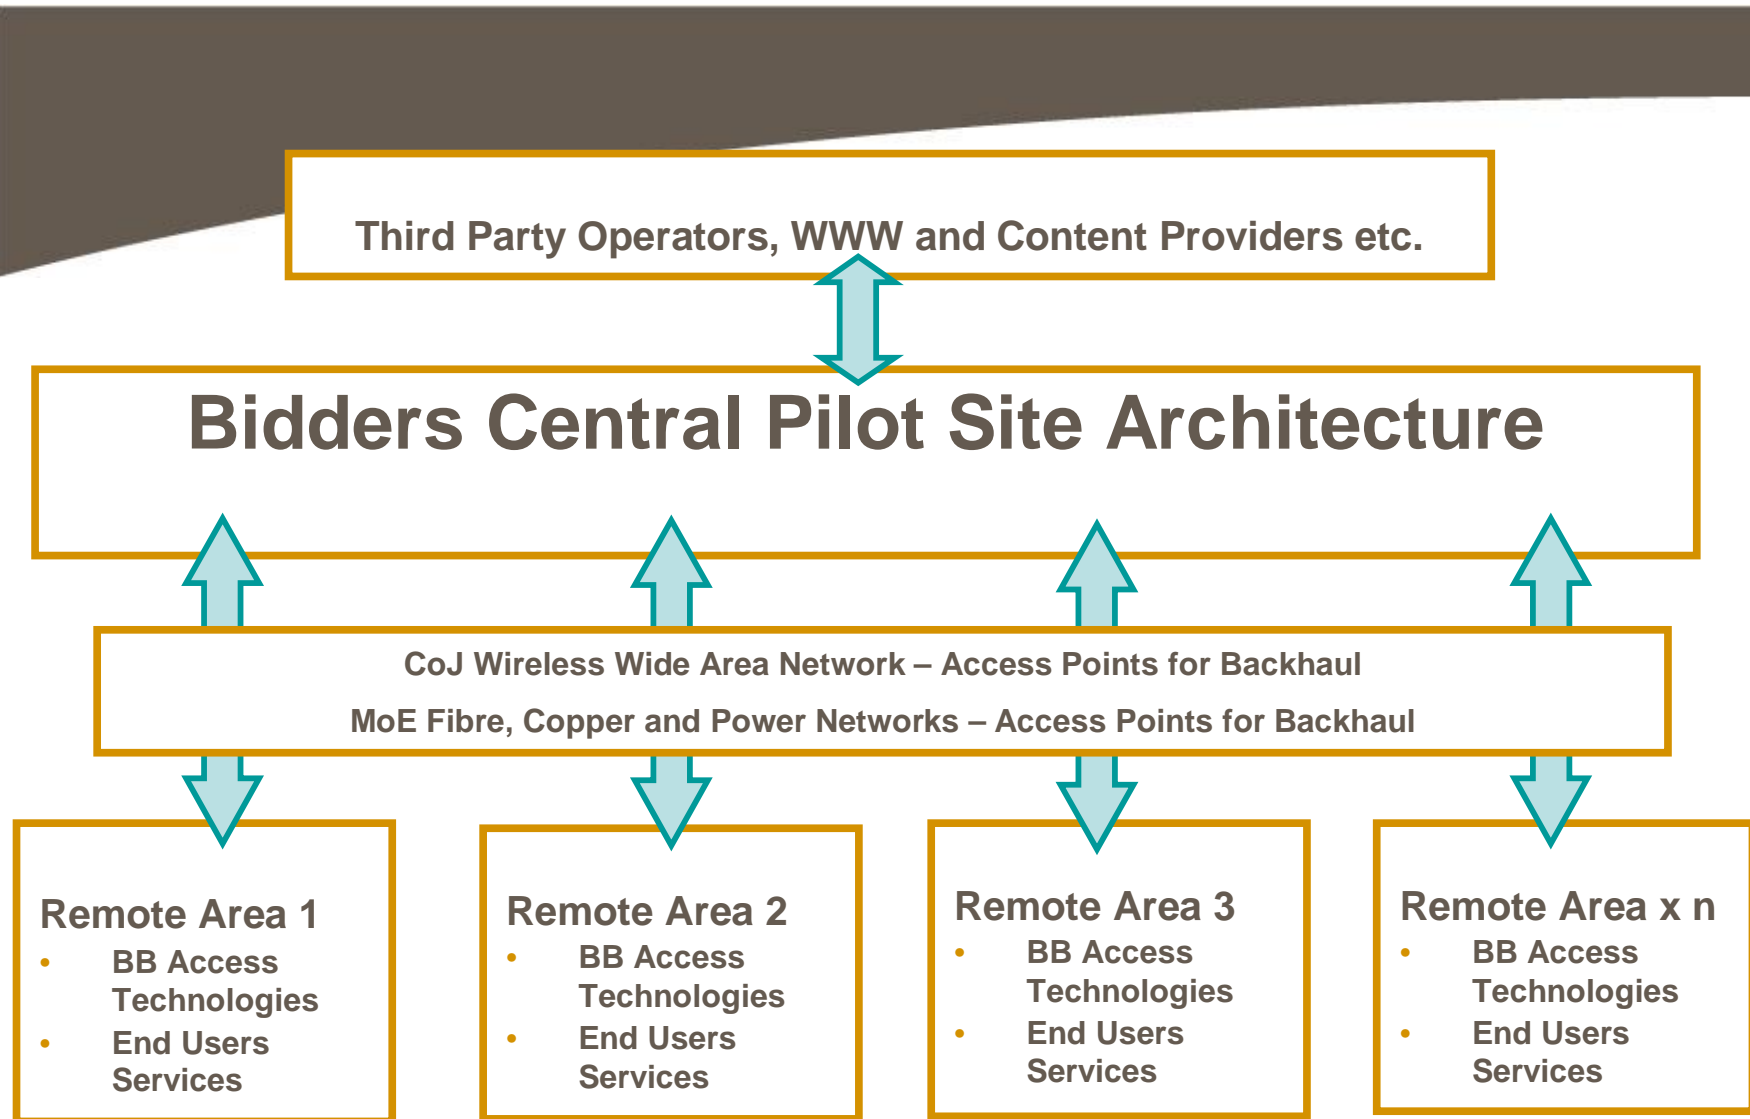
Third Party Operators, WWW and Content Providers etc.

Bidders Central Pilot Site Architecture

CoJ Wireless Wide Area Network – Access Points for Backhaul

MoE Fibre, Copper and Power Networks – Access Points for Backhaul

Remote Area 1
- BB Access Technologies
- End Users Services

Remote Area 2
- BB Access Technologies
- End Users Services

Remote Area 3
- BB Access Technologies
- End Users Services

Remote Area x n
- BB Access Technologies
- End Users Services